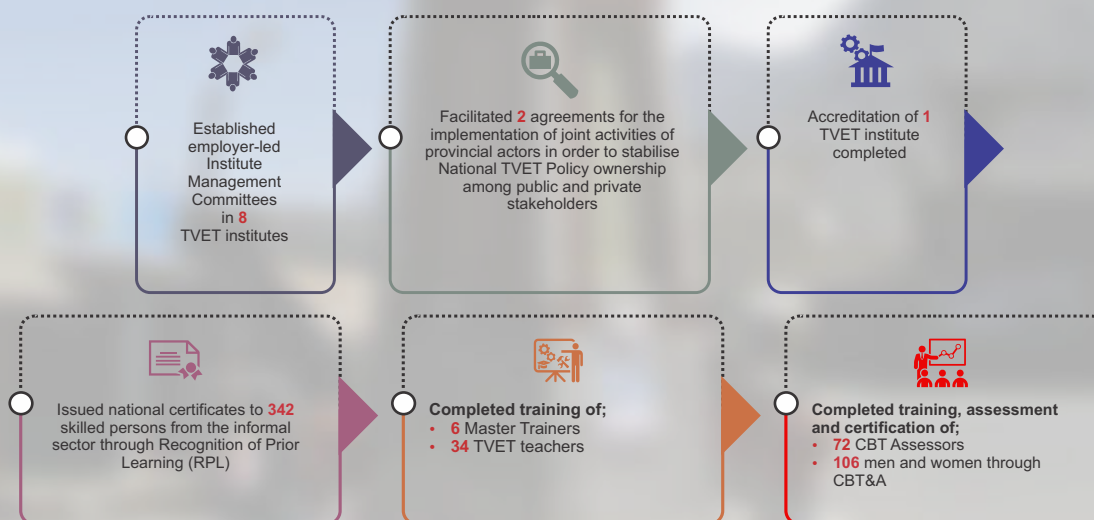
Established employer-led Institute Management Committees in 8 TVET institutes

Facilitated 2 agreements for the implementation of joint activities of provincial actors in order to stabilise National TVET Policy ownership among public and private stakeholders

Accreditation of 1 TVET institute completed

Issued national certificates to 342 skilled persons from the informal sector through Recognition of Prior Learning (RPL)

Completed training of;
• 6 Master Trainers
• 34 TVET teachers

Completed training, assessment and certification of;
• 72 CBT Assessors
• 106 men and women through CBT&A